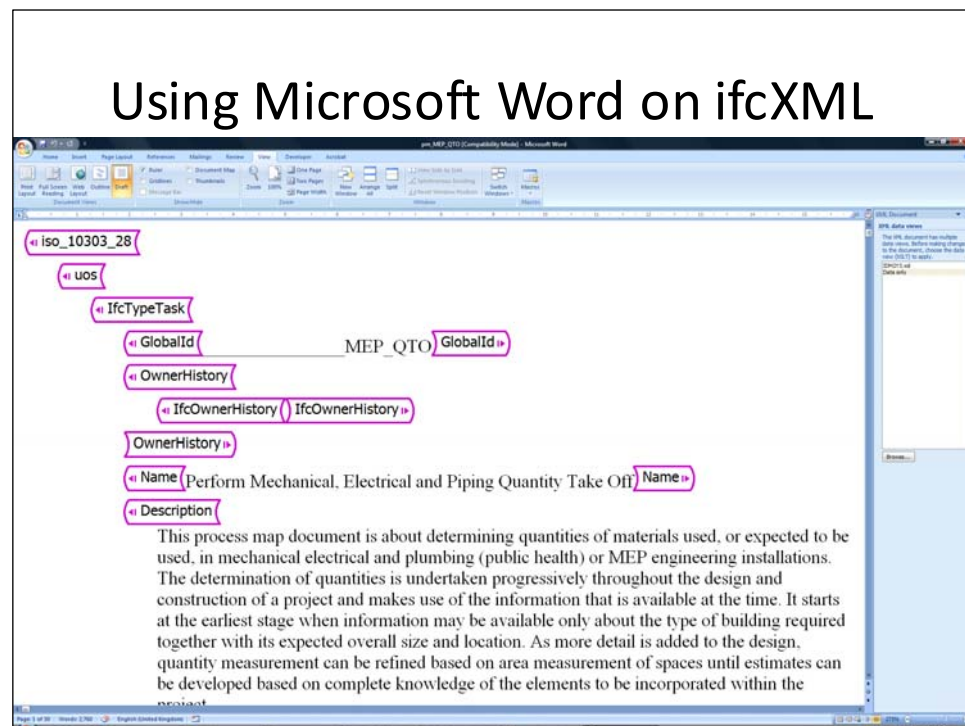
Using Microsoft Word on ifcXML

pm_MEP_QTO [Compatibility Mode] - Microsoft Word

Home Insert Page Layout References Mailings Review View Developer Acrobat

Print Layout Full Screen Reading Web Layout Outline Draft
Ruler Gridlines Message Bar Document Map Thumbnails
Zoom 100% One Page Two Pages Page Width
New Window Arrange All Split View Side by Side Synchronous Scrolling Reset Window Position Switch Windows Macros

Document Views Show/Hide Zoom Window Macros

iso_10303_28
uos
IfcTypeTask
GlobalId MEP_QTO GlobalId
OwnerHistory
IfcOwnerHistory IfcOwnerHistory
OwnerHistory
Name Perform Mechanical, Electrical and Piping Quantity Take Off Name
Description

This process map document is about determining quantities of materials used, or expected to be used, in mechanical electrical and plumbing (public health) or MEP engineering installations. The determination of quantities is undertaken progressively throughout the design and construction of a project and makes use of the information that is available at the time. It starts at the earliest stage when information may be available only about the type of building required together with its expected overall size and location. As more detail is added to the design, quantity measurement can be refined based on area measurement of spaces until estimates can be developed based on complete knowledge of the elements to be incorporated within the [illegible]

XML Document
XML data views
The XML document has multiple data views. Before making changes to the document, choose the data view (XSLT) to apply.
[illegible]
Data only
Browse...

Page: 1 of 30 Words: 2,760 English (United Kingdom)